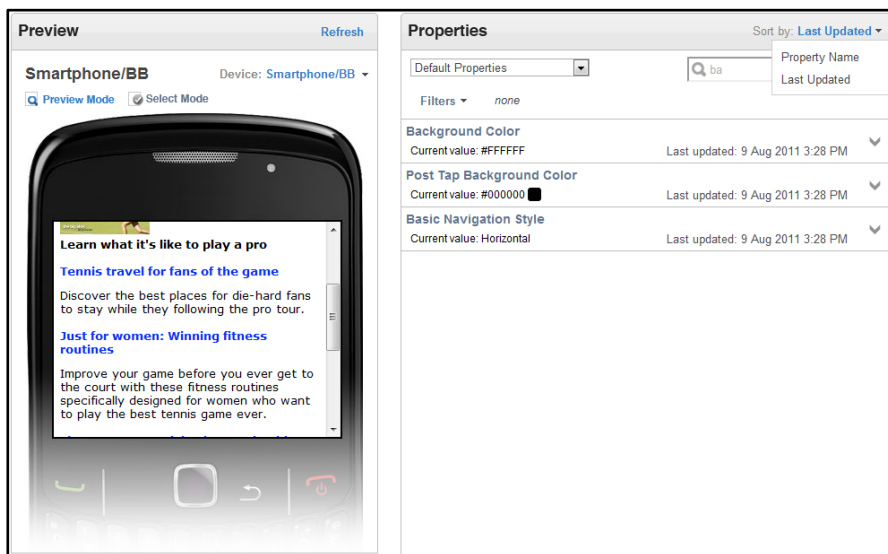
Preview

Refresh

Smartphone/BB

Device: Smartphone/BB

Preview Mode

Select Mode

Learn what it's like to play a pro

Tennis travel for fans of the game

Discover the best places for die-hard fans to stay while they following the pro tour.

Just for women: Winning fitness routines

Improve your game before you ever get to the court with these fitness routines specifically designed for women who want to play the best tennis game ever.

Properties

Sort by: Last Updated

Property Name

Last Updated

Default Properties

ba

Filters

none

Background Color

Current value: #FFFFFF

Last updated: 9 Aug 2011 3:28 PM

Post Tap Background Color

Current value: #000000

Last updated: 9 Aug 2011 3:28 PM

Basic Navigation Style

Current value: Horizontal

Last updated: 9 Aug 2011 3:28 PM